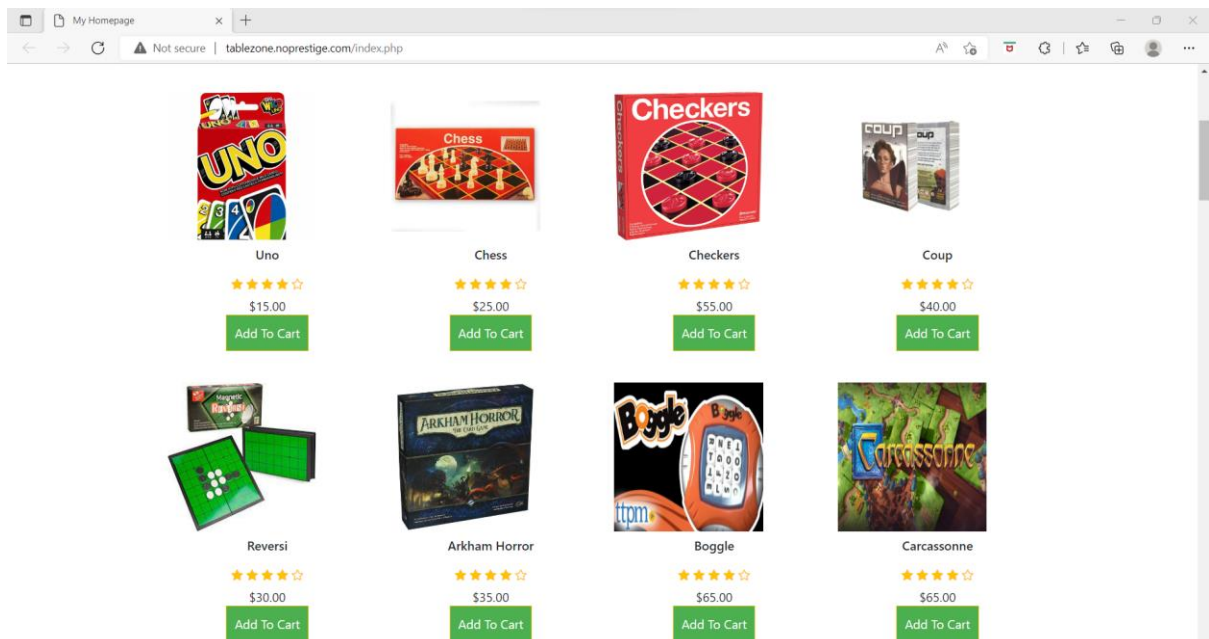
My Homepage

Not secure | tablezone.noprestige.com/index.php

UNO

Chess

Checkers

coup

Uno
★★★★☆
$15.00
Add To Cart

Chess
★★★★☆
$25.00
Add To Cart

Checkers
★★★★☆
$55.00
Add To Cart

Coup
★★★★☆
$40.00
Add To Cart

Reversi

ARKHAM HORROR
THE CARD GAME

Boggle

Carcassonne

Reversi
★★★★☆
$30.00
Add To Cart

Arkham Horror
★★★★☆
$35.00
Add To Cart

Boggle
★★★★☆
$65.00
Add To Cart

Carcassonne
★★★★☆
$65.00
Add To Cart